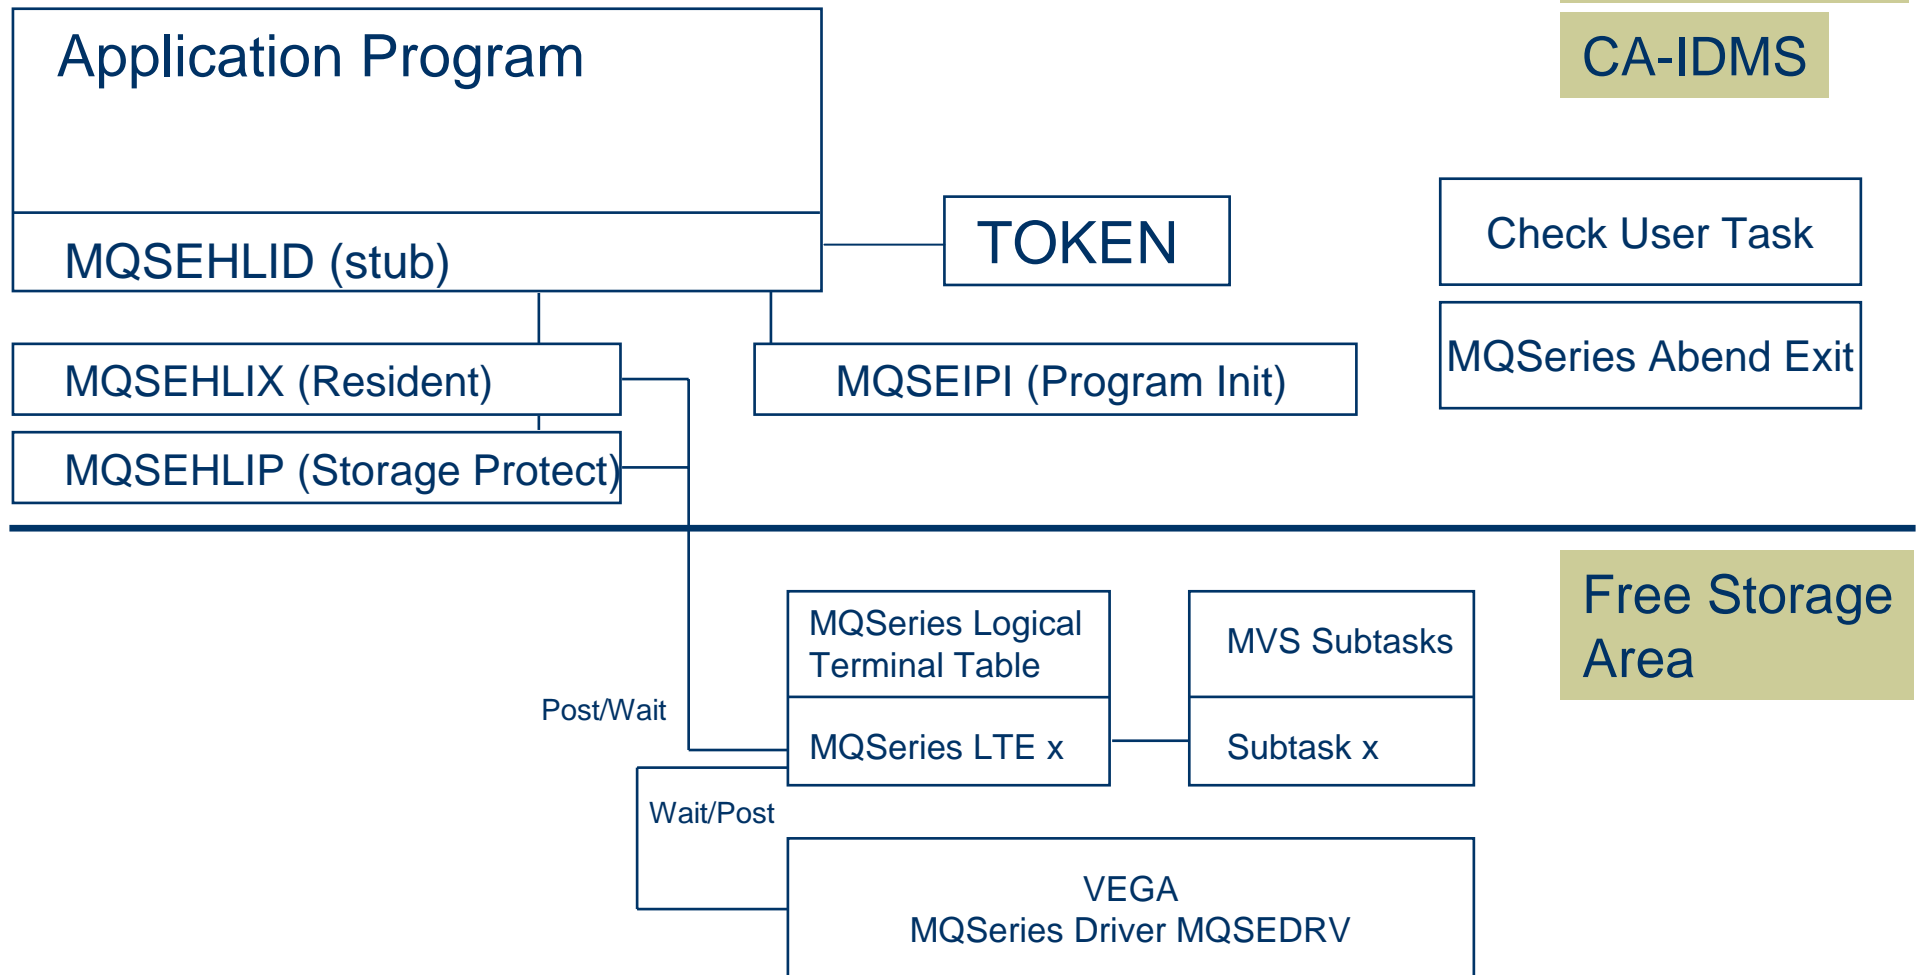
Application Program

CA-IDMS

MQSEHLID (stub)

TOKEN

Check User Task

MQSeries Abend Exit

MQSEHLIX (Resident)

MQSEIPI (Program Init)

MQSEHLIP (Storage Protect)

Free Storage Area

MQSeries Logical Terminal Table

MVS Subtasks

Post/Wait

MQSeries LTE x

Subtask x

Wait/Post

VEGA
MQSeries Driver MQSEDRV